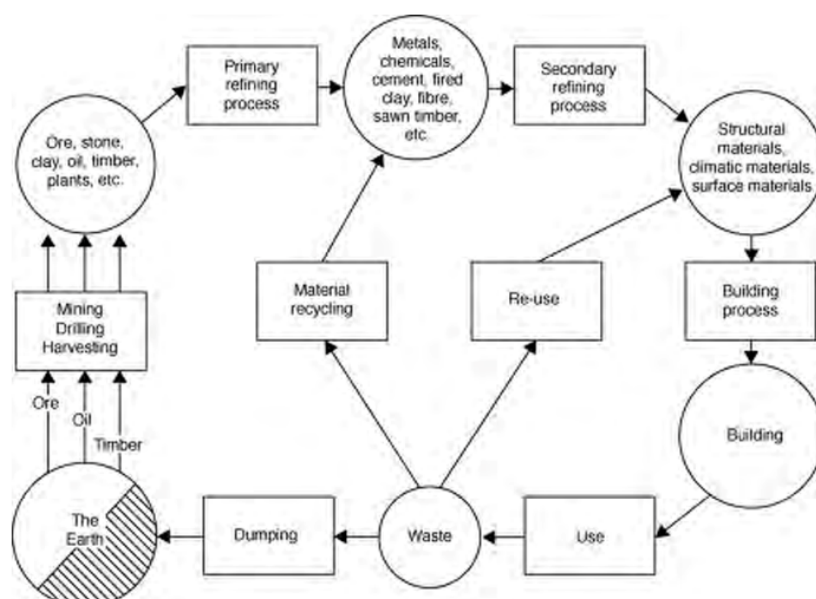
Ore, stone, clay, oil, timber, plants, etc.

Primary refining process

Metals, chemicals, cement, fired clay, fibre, sawn timber, etc.

Secondary refining process

Structural materials, climatic materials, surface materials

Mining Drilling Harvesting

Material recycling

Re-use

Building process

Ore

Oil

Timber

Building

The Earth

Dumping

Waste

Use